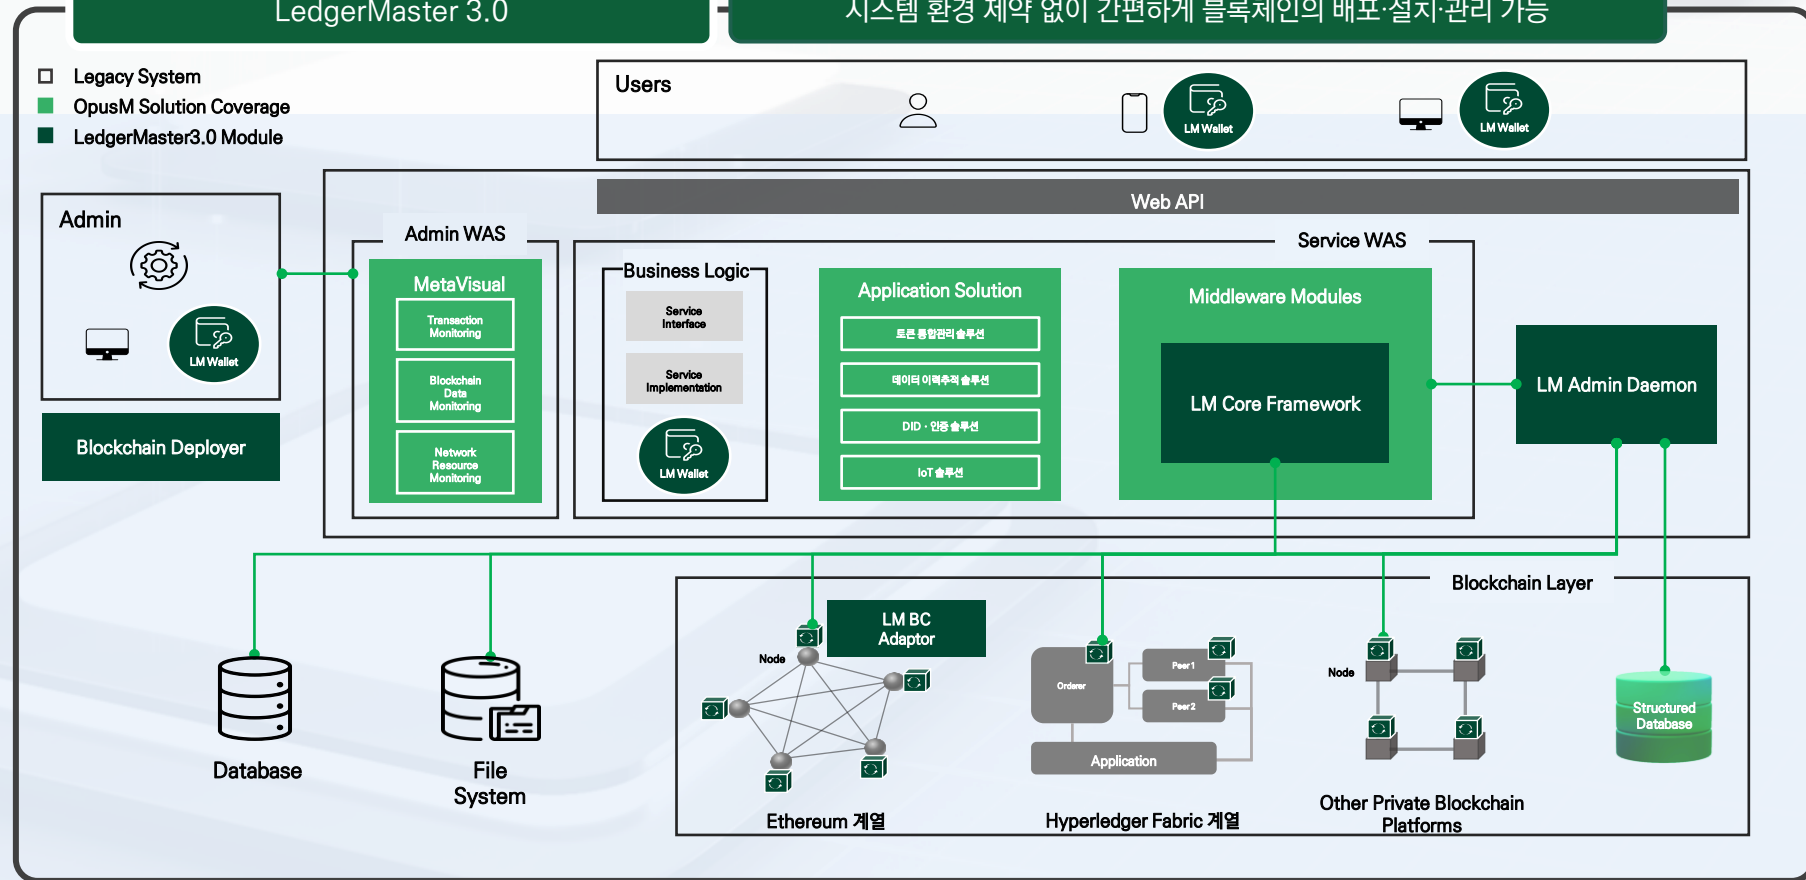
LedgerMaster 3.0

시스템 환경 제약 없이 간편하게 블록체인의 배포·설치·관리 가능

Legacy System
OpusM Solution Coverage
LedgerMaster3.0 Module

Users

LM Wallet

LM Wallet

Admin

LM Wallet

Blockchain Deployer

Web API

Admin WAS

MetaVisual

Transaction Monitoring

Blockchain Data Monitoring

Network Resource Monitoring

Service WAS

Business Logic

Service Interface

Service Implementation

LM Wallet

Application Solution

토큰 통합관리 솔루션

데이터 이력추적 솔루션

DID · 인증 솔루션

IoT 솔루션

Middleware Modules

LM Core Framework

LM Admin Daemon

Blockchain Layer

LM BC Adaptor

Node

Ethereum 계열

Orderer

Peer1

Peer2

Application

Hyperledger Fabric 계열

Node

Other Private Blockchain Platforms

Structured Database

Database

File System